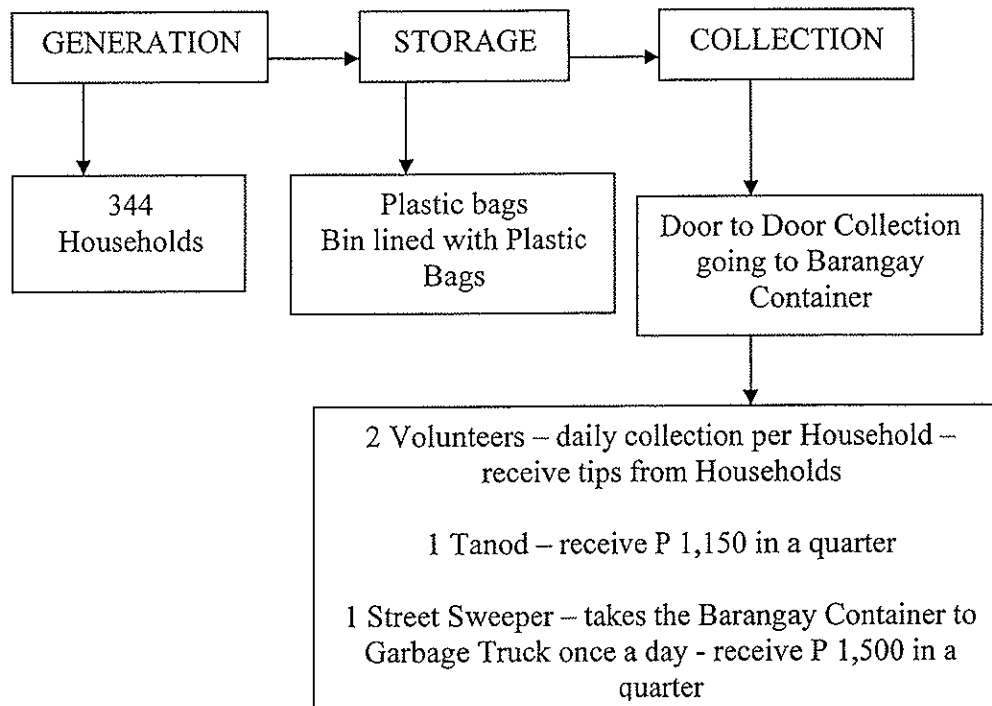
GENERATION

STORAGE

COLLECTION

344 Households

Plastic bags
Bin lined with Plastic Bags

Door to Door Collection going to Barangay Container

2 Volunteers – daily collection per Household – receive tips from Households

1 Tanod – receive P 1,150 in a quarter

1 Street Sweeper – takes the Barangay Container to Garbage Truck once a day - receive P 1,500 in a quarter